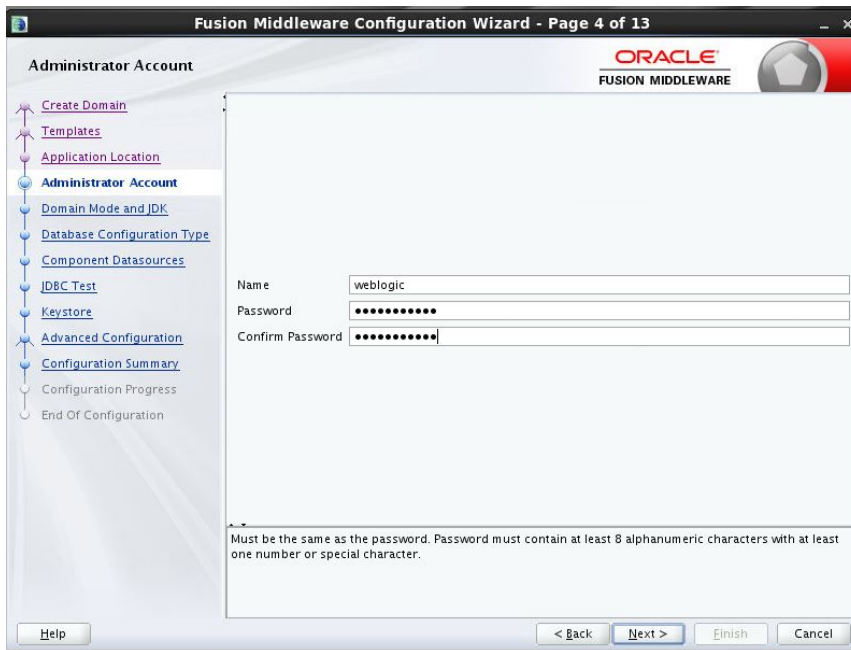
Fusion Middleware Configuration Wizard - Page 4 of 13

Administrator Account

ORACLE
FUSION MIDDLEWARE

Create Domain
Templates
Application Location
Administrator Account
Domain Mode and JDK
Database Configuration Type
Component Datasources
JDBC Test
Keystore
Advanced Configuration
Configuration Summary
Configuration Progress
End Of Configuration

Name weblogic
Password ●●●●●●●●●●●
Confirm Password ●●●●●●●●●●●

Must be the same as the password. Password must contain at least 8 alphanumeric characters with at least one number or special character.

Help
< Back
Next >
Finish
Cancel